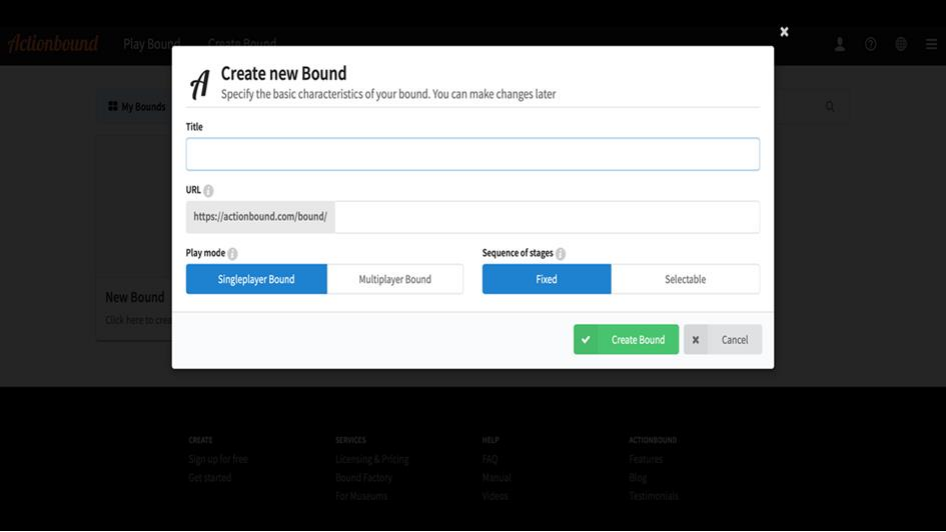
Actionbound Play Bound Create Bound

My Bounds

New Bound
Click here to crea

A Create new Bound
Specify the basic characteristics of your bound. You can make changes later

Title

URL
https://actionbound.com/bound/

Play mode
Singleplayer Bound Multiplayer Bound

Sequence of stages
Fixed Selectable

Create Bound Cancel

CREATE
Sign up for free
Get started

SERVICES
Licensing & Pricing
Bound Factory
For Museums

HELP
FAQ
Manual
Videos

ACTIONBOUND
Features
Blog
Testimonials